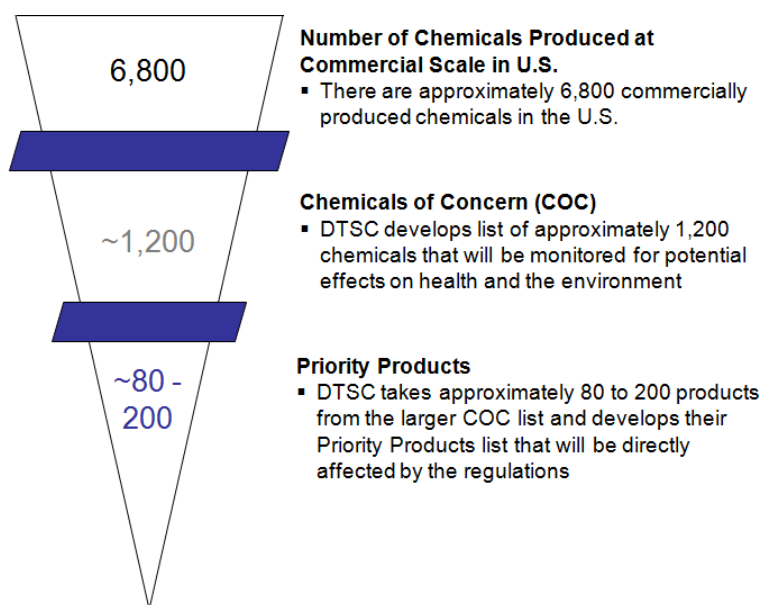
6,800

~1,200

~80 - 200

**Number of Chemicals Produced at Commercial Scale in U.S.**
▪ There are approximately 6,800 commercially produced chemicals in the U.S.

**Chemicals of Concern (COC)**
▪ DTSC develops list of approximately 1,200 chemicals that will be monitored for potential effects on health and the environment

**Priority Products**
▪ DTSC takes approximately 80 to 200 products from the larger COC list and develops their Priority Products list that will be directly affected by the regulations